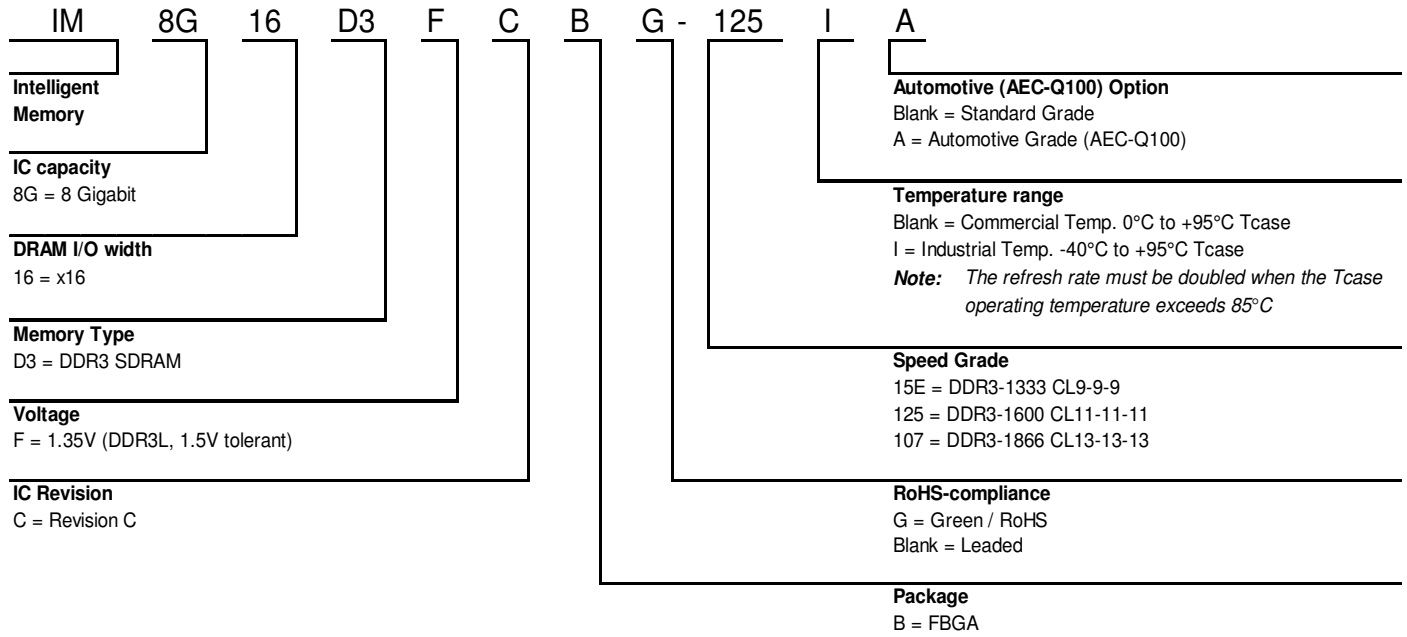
IM 8G 16 D3 F C B G - 125 I A

Intelligent Memory

IC capacity
8G = 8 Gigabit

DRAM I/O width
16 = x16

Memory Type
D3 = DDR3 SDRAM

Voltage
F = 1.35V (DDR3L, 1.5V tolerant)

IC Revision
C = Revision C

Automotive (AEC-Q100) Option
Blank = Standard Grade
A = Automotive Grade (AEC-Q100)

Temperature range
Blank = Commercial Temp. 0°C to +95°C Tcase
I = Industrial Temp. -40°C to +95°C Tcase
Note: The refresh rate must be doubled when the Tcase operating temperature exceeds 85°C

Speed Grade
15E = DDR3-1333 CL9-9-9
125 = DDR3-1600 CL11-11-11
107 = DDR3-1866 CL13-13-13

RoHS-compliance
G = Green / RoHS
Blank = Leaded

Package
B = FBGA